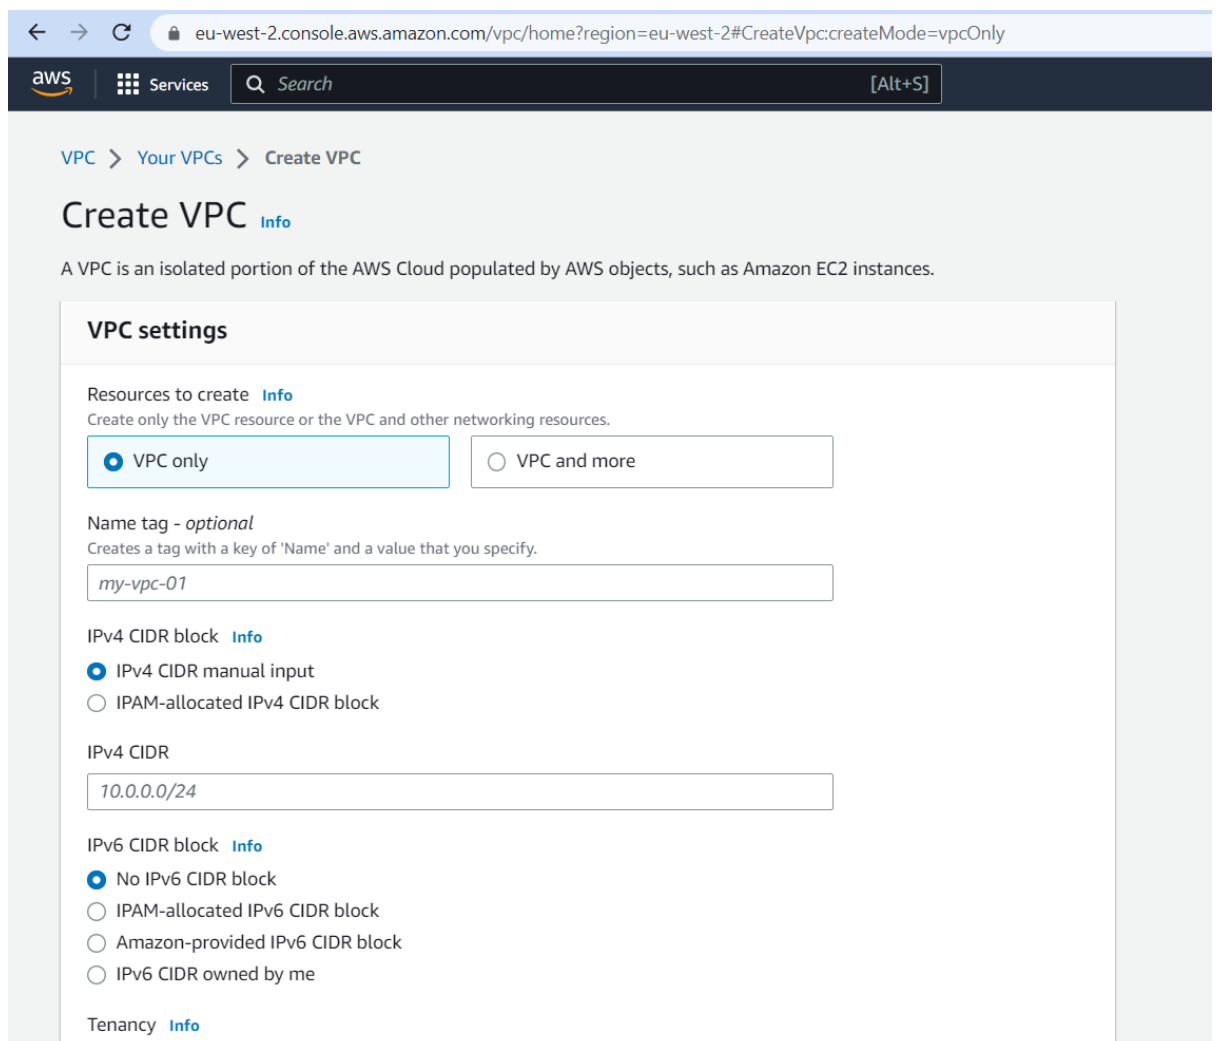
eu-west-2.console.aws.amazon.com/vpc/home?region=eu-west-2#CreateVpc:createMode=vpcOnly

aws Services Search [Alt+S]

VPC > Your VPCs > Create VPC

Create VPC Info

A VPC is an isolated portion of the AWS Cloud populated by AWS objects, such as Amazon EC2 instances.

VPC settings

Resources to create Info
Create only the VPC resource or the VPC and other networking resources.

VPC only

VPC and more

Name tag - optional
Creates a tag with a key of 'Name' and a value that you specify.

my-vpc-01

IPv4 CIDR block Info

IPv4 CIDR manual input

IPAM-allocated IPv4 CIDR block

IPv4 CIDR

10.0.0.0/24

IPv6 CIDR block Info

No IPv6 CIDR block

IPAM-allocated IPv6 CIDR block

Amazon-provided IPv6 CIDR block

IPv6 CIDR owned by me

Tenancy Info